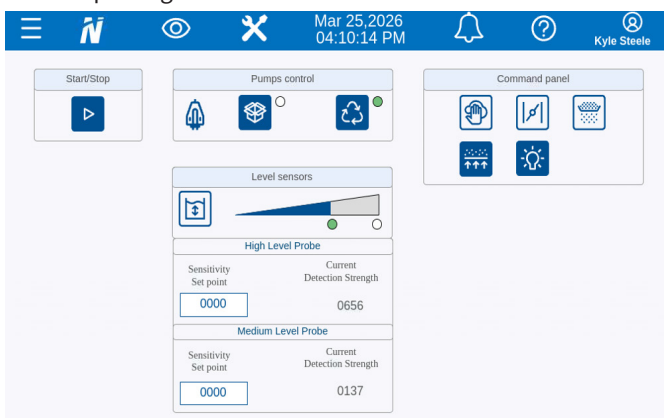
Mar 25,2026
04:10:14 PM

Kyle Steele

Start/Stop

Pumps control

Command panel

Level sensors

High Level Probe

Sensitivity Set point

0000

Current Detection Strength

0656

Medium Level Probe

Sensitivity Set point

0000

Current Detection Strength

0137